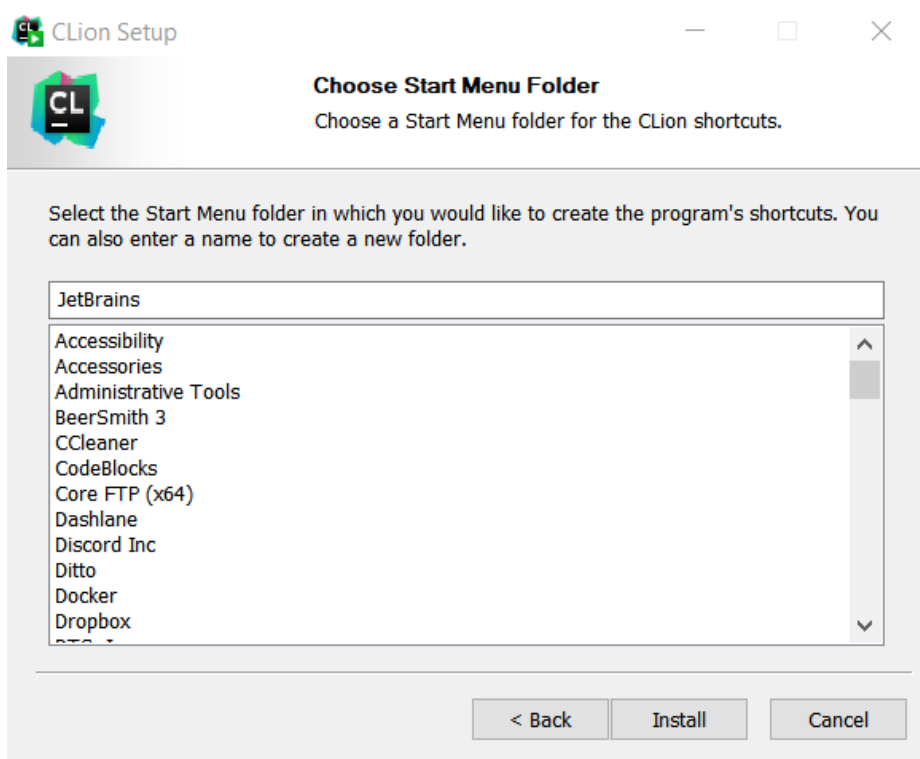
CLion Setup

CL

Choose Start Menu Folder

Choose a Start Menu folder for the CLion shortcuts.

Select the Start Menu folder in which you would like to create the program's shortcuts. You can also enter a name to create a new folder.

JetBrains

Accessibility
Accessories
Administrative Tools
BeerSmith 3
CCleaner
CodeBlocks
Core FTP (x64)
Dashlane
Discord Inc
Ditto
Docker
Dropbox
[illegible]

< Back
Install
Cancel